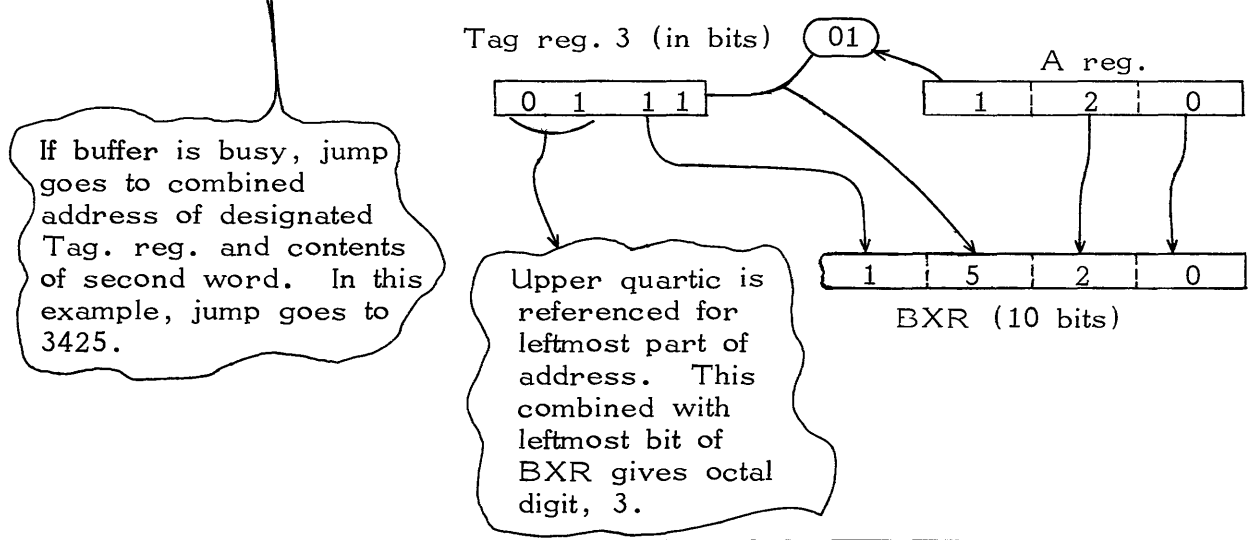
Tag reg. 3 (in bits)

01

0 1 1 1

A reg.

| 1 | 2 | 0 |
|---|---|---|

| 1 | 5 | 2 | 0 |
|---|---|---|---|

BXR (10 bits)

If buffer is busy, jump goes to combined address of designated Tag. reg. and contents of second word. In this example, jump goes to 3425.

Upper quartic is referenced for leftmost part of address. This combined with leftmost bit of BXR gives octal digit, 3.